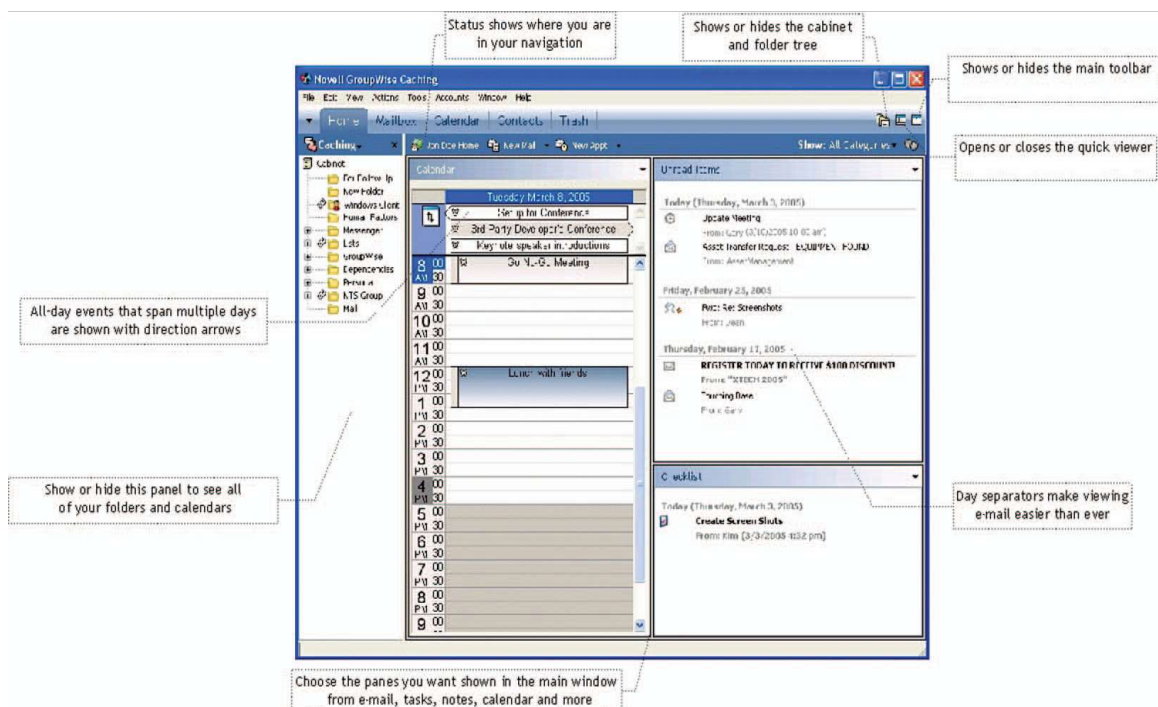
Status shows where you are in your navigation

Shows or hides the cabinet and folder tree

Shows or hides the main toolbar

Opens or closes the quick viewer

Novell GroupWise Caching

File Edit View Actions Tools Accounts Window Help

Home Mailbox Calendar Contacts Trash

Caching

Jon Doe Home New Mail New Appt

Show: All Categories

Cabinet
For Follow Up
New Folder
windows client
Human Factors
Messenger
Lists
GroupWise
Dependencies
Personal
NTS Group
Mail

Calendar

Tuesday March 8, 2005

Set up for Conference
3rd Party Developer's Conference
Keynote speaker introductions
Go NG-G Meeting
Lunch with friends

8 00 AM 30
9 00 AM 30
10 00 AM 30
11 00 AM 30
12 00 PM 30
1 00 PM 30
2 00 PM 30
3 00 PM 30
4 00 PM 30
5 00 PM 30
6 00 PM 30
7 00 PM 30
8 00 PM 30
9 00

Unread Items

Today (Thursday, March 3, 2005)
Update Meeting
From: Gary (3/3/2005 10:00 am)
Asset Transfer Request: EQUIPMENT FOUND
From: Asset Management

Friday, February 25, 2005
Fwd: Re: Screenshots
From: Jean

Thursday, February 17, 2005
REGISTER TODAY TO RECEIVE $100 DISCOUNT!
From: "XTECH 2005"
Training Dates
From: Sam

Checklist

Today (Thursday, March 3, 2005)
Create Screen Shots
From: Kim (3/3/2005 4:32 pm)

All-day events that span multiple days are shown with direction arrows

Show or hide this panel to see all of your folders and calendars

Day separators make viewing e-mail easier than ever

Choose the panes you want shown in the main window from e-mail, tasks, notes, calendar and more